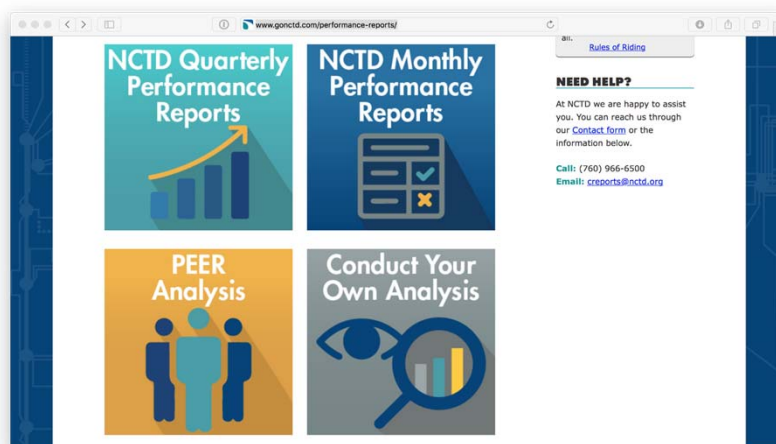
www.gonctd.com/performance-reports/

NCTD Quarterly Performance Reports

NCTD Monthly Performance Reports

PEER Analysis

Conduct Your Own Analysis

all.

Rules of Riding

NEED HELP?

At NCTD we are happy to assist you. You can reach us through our Contact form or the information below.

Call: (760) 966-6500

Email: creports@nctd.org